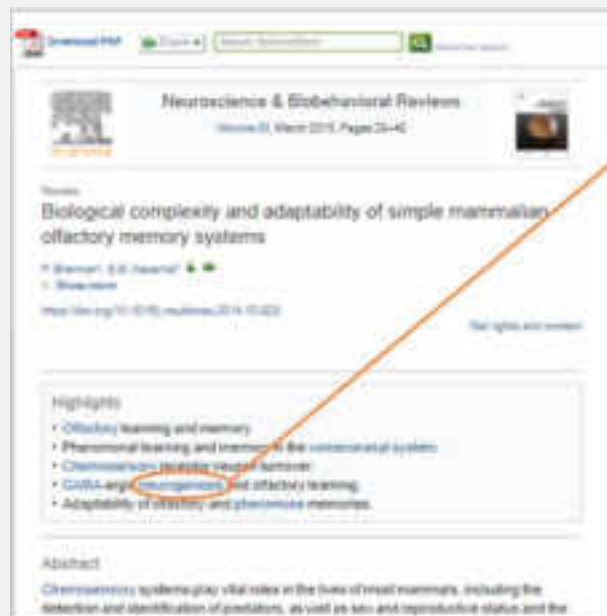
Download PDF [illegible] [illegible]

Neuroscience & Biobehavioral Reviews
Volume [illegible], March 2015, Pages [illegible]

Review

Biological complexity and adaptability of simple mammalian olfactory memory systems

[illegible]
Show more

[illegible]

Get rights and content

Highlights
• Olfactory learning and memory.
• Pheromonal learning and memory in the vomeronasal system.
• Chemosensory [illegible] turnover.
• GABA-ergic neurogenesis and olfactory learning.
• Adaptability of olfactory and pheromonal memories.

Abstract
Chemosensory systems play vital roles in the lives of most mammals, including the detection and identification of predators, as well as sex and reproductive status and the